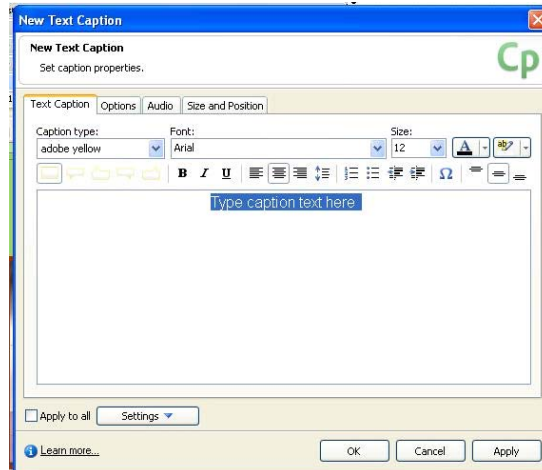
New Text Caption

New Text Caption
Set caption properties.

Cp

Text Caption | Options | Audio | Size and Position

Caption type:
adobe yellow

Font:
Arial

Size:
12

A

B I U

Ω

Type caption text here

Apply to all

Settings

Learn more...

OK

Cancel

Apply